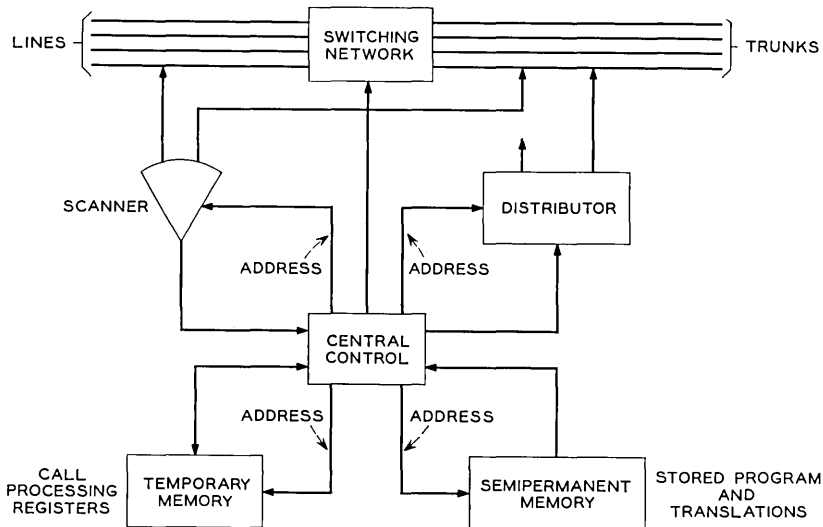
LINES

SWITCHING NETWORK

TRUNKS

SCANNER

DISTRIBUTOR

ADDRESS

ADDRESS

CENTRAL CONTROL

ADDRESS

ADDRESS

CALL PROCESSING REGISTERS

TEMPORARY MEMORY

SEMIPERMANENT MEMORY

STORED PROGRAM AND TRANSLATIONS